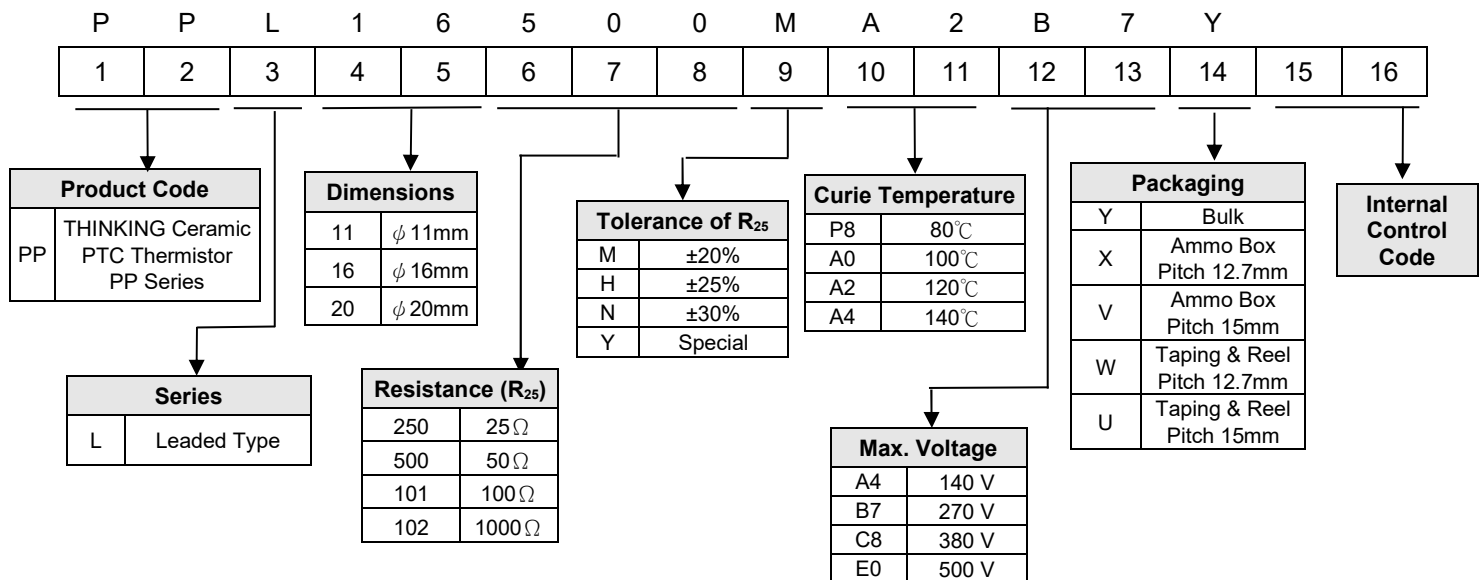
| P | P | L | 1 | 6 | 5 | 0 | 0 | M | A | 2 | B | 7 | Y | | |
|---|---|---|---|---|---|---|---|---|---|---|---|---|---|---|---|
| 1 | 2 | 3 | 4 | 5 | 6 | 7 | 8 | 9 | 10 | 11 | 12 | 13 | 14 | 15 | 16 |

| Product Code | |
|---|---|
| PP | THINKING Ceramic PTC Thermistor PP Series |

| Dimensions | |
|---|---|
| 11 | $\phi$11mm |
| 16 | $\phi$16mm |
| 20 | $\phi$20mm |

| Tolerance of $R_{25}$ | |
|---|---|
| M | ±20% |
| H | ±25% |
| N | ±30% |
| Y | Special |

| Curie Temperature | |
|---|---|
| P8 | 80℃ |
| A0 | 100℃ |
| A2 | 120℃ |
| A4 | 140℃ |

| Packaging | |
|---|---|
| Y | Bulk |
| X | Ammo Box Pitch 12.7mm |
| V | Ammo Box Pitch 15mm |
| W | Taping & Reel Pitch 12.7mm |
| U | Taping & Reel Pitch 15mm |

Internal Control Code

| Series | |
|---|---|
| L | Leaded Type |

| Resistance ($R_{25}$) | |
|---|---|
| 250 | 25$\Omega$ |
| 500 | 50$\Omega$ |
| 101 | 100$\Omega$ |
| 102 | 1000$\Omega$ |

| Max. Voltage | |
|---|---|
| A4 | 140 V |
| B7 | 270 V |
| C8 | 380 V |
| E0 | 500 V |